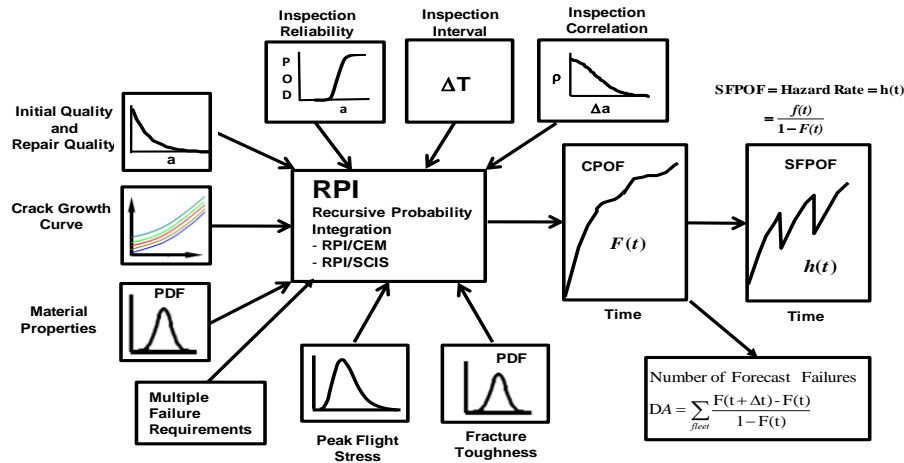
Inspection Reliability

P
O
D

a

Inspection Interval

$\Delta T$

Inspection Correlation

$\rho$

$\Delta a$

$\textbf{SFPOF = Hazard Rate = h(t)}$

$= \frac{f(t)}{1-F(t)}$

Initial Quality and Repair Quality

a

Crack Growth Curve

Material Properties

PDF

Multiple Failure Requirements

RPI

Recursive Probability Integration
- RPI/CEM
- RPI/SCIS

Peak Flight Stress

PDF

Fracture Toughness

CPOF

$F(t)$

Time

SFPOF

$h(t)$

Time

Number of Forecast Failures

$DA = \sum_{fleet} \frac{F(t+\Delta t) - F(t)}{1 - F(t)}$